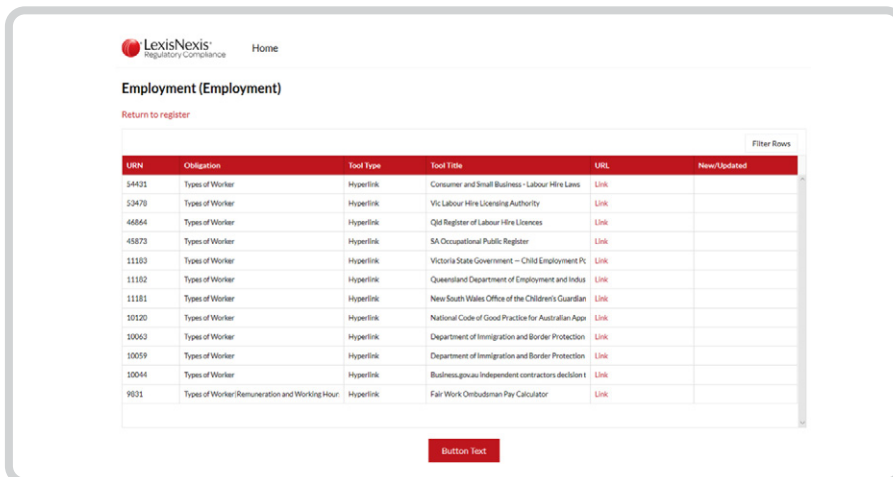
LexisNexis® Regulatory Compliance

Home

Employment (Employment)

Return to register

Filter Rows

| URN | Obligation | Tool Type | Tool Title | URL | New/Updated |
|---|---|---|---|---|---|
| 54431 | Types of Worker | Hyperlink | Consumer and Small Business - Labour Hire Laws | Link | |
| 53470 | Types of Worker | Hyperlink | Vic Labour Hire Licensing Authority | Link | |
| 46864 | Types of Worker | Hyperlink | Qld Register of Labour Hire Licences | Link | |
| 45873 | Types of Worker | Hyperlink | SA Occupational Public Register | Link | |
| 11183 | Types of Worker | Hyperlink | Victoria State Government — Child Employment Pc | Link | |
| 11182 | Types of Worker | Hyperlink | Queensland Department of Employment and Indus | Link | |
| 11181 | Types of Worker | Hyperlink | New South Wales Office of the Children's Guardian | Link | |
| 10120 | Types of Worker | Hyperlink | National Code of Good Practice for Australian Appr | Link | |
| 10063 | Types of Worker | Hyperlink | Department of Immigration and Border Protection | Link | |
| 10059 | Types of Worker | Hyperlink | Department of Immigration and Border Protection | Link | |
| 10044 | Types of Worker | Hyperlink | Business.gov.au Independent contractors decision t | Link | |
| 9831 | Types of Worker\|Remuneration and Working Hour: | Hyperlink | Fair Work Ombudsman Pay Calculator | Link | |

Button Text